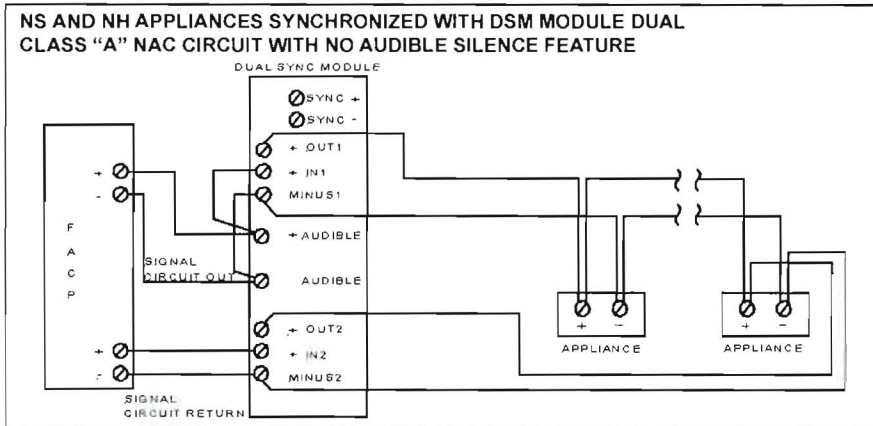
NS AND NH APPLIANCES SYNCHRONIZED WITH DSM MODULE DUAL CLASS "A" NAC CIRCUIT WITH NO AUDIBLE SILENCE FEATURE

DUAL SYNC MODULE

SYNC +
SYNC -
+ OUT1
+ IN1
MINUS1
+ AUDIBLE
AUDIBLE
+ OUT2
+ IN2
MINUS2

+
-
F
A
C
P
+
-

SIGNAL CIRCUIT OUT

SIGNAL CIRCUIT RETURN

+ -
APPLIANCE

+ -
APPLIANCE